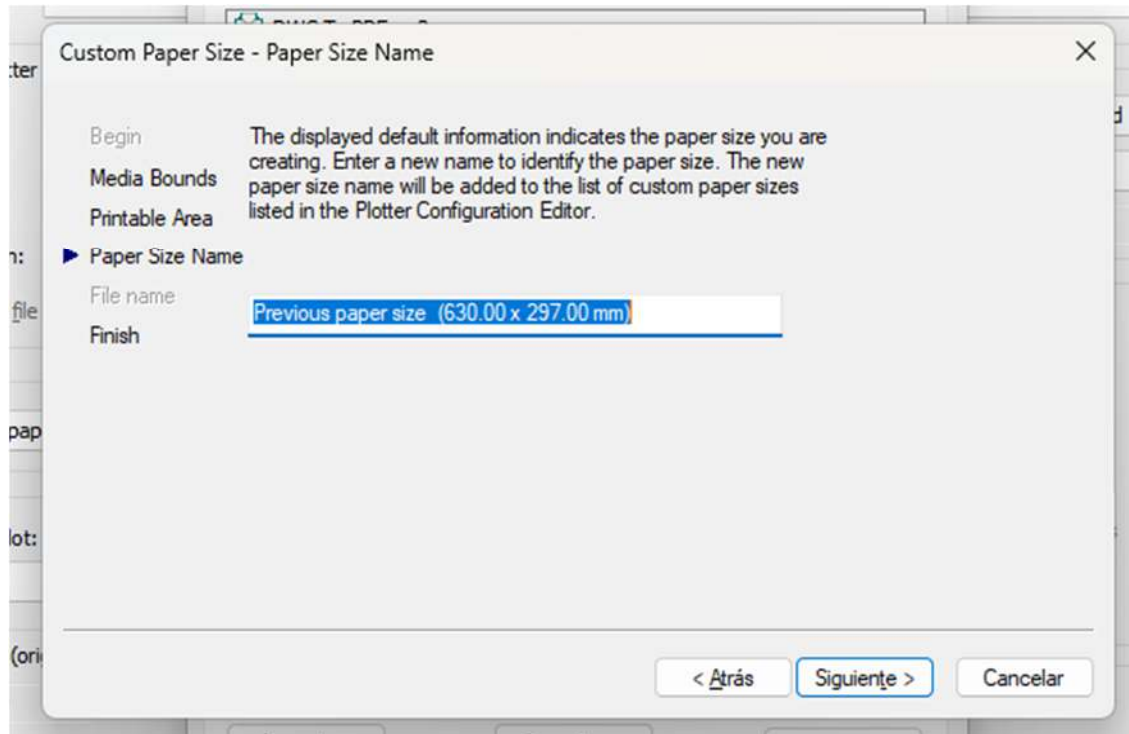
Custom Paper Size - Paper Size Name

×

Begin

Media Bounds

Printable Area

Paper Size Name

File name

Finish

The displayed default information indicates the paper size you are creating. Enter a new name to identify the paper size. The new paper size name will be added to the list of custom paper sizes listed in the Plotter Configuration Editor.

Previous paper size (630.00 x 297.00 mm)

< Atrás

Siguiente >

Cancelar

tter

n:

file

pap

lot:

(ori

d